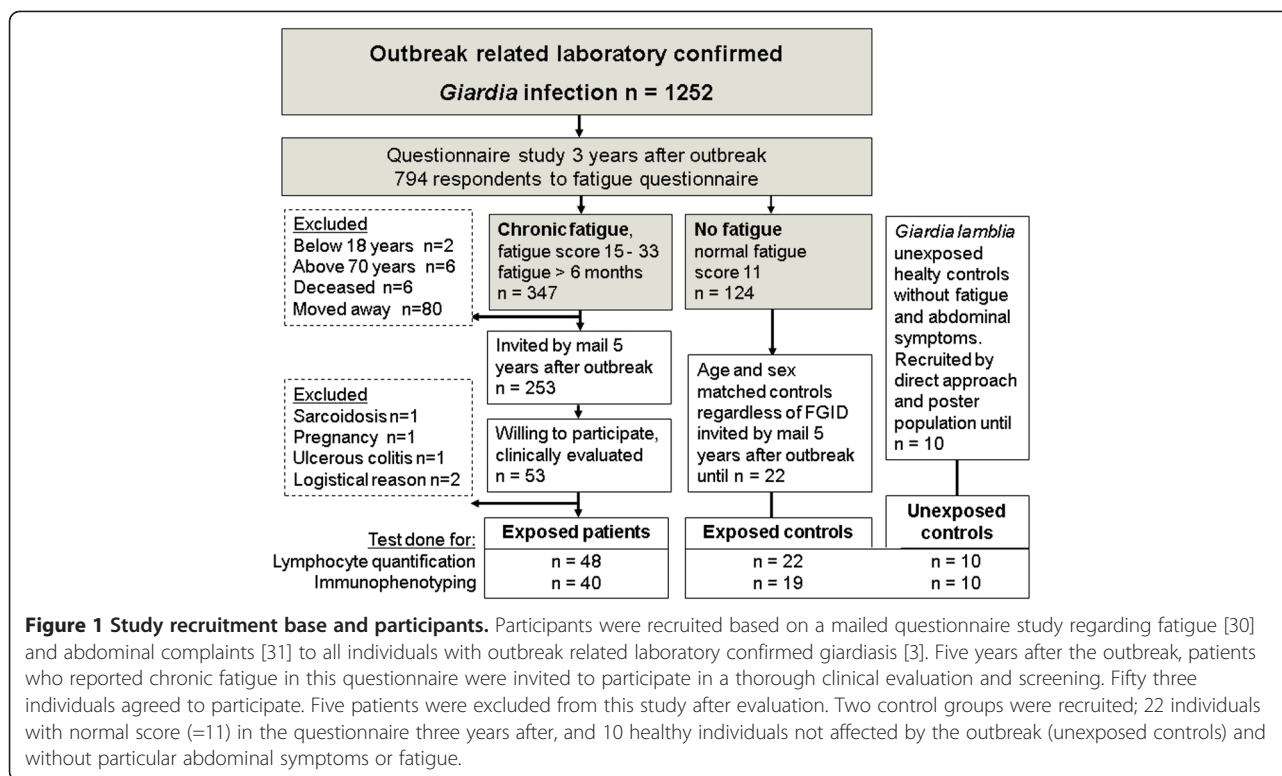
Outbreak related laboratory confirmed

*Giardia* infection n = 1252

Questionnaire study 3 years after outbreak
794 respondents to fatigue questionnaire

Excluded
Below 18 years n=2
Above 70 years n=6
Deceased n=6
Moved away n=80

**Chronic fatigue**, fatigue score 15 - 33 fatigue > 6 months n = 347

**No fatigue** normal fatigue score 11 n = 124

*Giardia lamblia* unexposed healty controls without fatigue and abdominal symptoms. Recruited by direct approach and poster population until n = 10

Invited by mail 5 years after outbreak n = 253

Excluded
Sarcoidosis n=1
Pregnancy n=1
Ulcerous colitis n=1
Logistical reason n=2

Willing to participate, clinically evaluated n = 53

Age and sex matched controls regardless of FGID invited by mail 5 years after outbreak until n = 22

| Test done for: | Exposed patients | Exposed controls | Unexposed controls |
|---|---|---|---|
| Lymphocyte quantification | n = 48 | n = 22 | n = 10 |
| Immunophenotyping | n = 40 | n = 19 | n = 10 |

**Figure 1 Study recruitment base and participants.** Participants were recruited based on a mailed questionnaire study regarding fatigue [30] and abdominal complaints [31] to all individuals with outbreak related laboratory confirmed giardiasis [3]. Five years after the outbreak, patients who reported chronic fatigue in this questionnaire were invited to participate in a thorough clinical evaluation and screening. Fifty three individuals agreed to participate. Five patients were excluded from this study after evaluation. Two control groups were recruited; 22 individuals with normal score (=11) in the questionnaire three years after, and 10 healthy individuals not affected by the outbreak (unexposed controls) and without particular abdominal symptoms or fatigue.